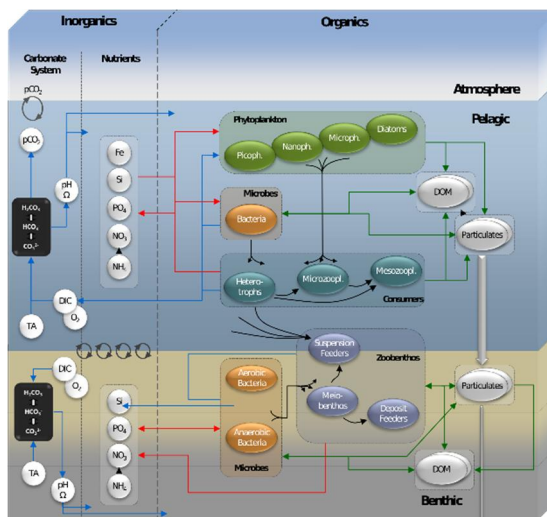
Inorganics

Organics

Carbonate System

Nutrients

$pCO_2$

Atmosphere

Pelagic

$pCO_2$

Phytoplankton

Picoph.

Nanoph.

Microph.

Diatoms

Fe

Si

$PO_4$

$NO_3$

$NH_4$

pH
Ω

$H_2CO_3$
$HCO_3^-$
$CO_3^{2-}$

Microbes

Bacteria

DOM

Particulates

Hetero-trophs

Microzoopl.

Mesozoopl.

Consumers

DIC

$O_2$

TA

Suspension Feeders

Zoobenthos

DIC

$O_2$

Aerobic Bacteria

Particulates

$H_2CO_3$
$HCO_3^-$
$CO_3^{2-}$

Si

$PO_4$

$NO_3$

$NH_4$

Anaerobic Bacteria

Microbes

Meio-benthos

Deposit Feeders

DOM

TA

pH
Ω

Benthic